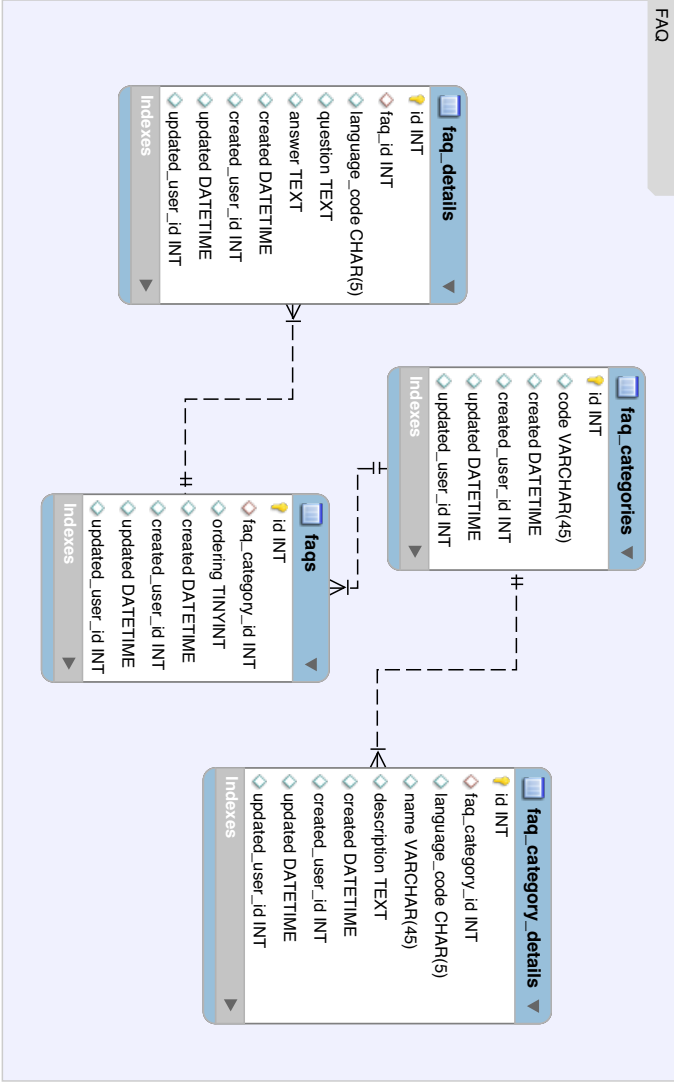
FAQ

faq_details
id INT
faq_id INT
language_code CHAR(5)
question TEXT
answer TEXT
created DATETIME
created_user_id INT
updated DATETIME
updated_user_id INT
Indexes

faq_categories
id INT
code VARCHAR(45)
created DATETIME
created_user_id INT
updated DATETIME
updated_user_id INT
Indexes

faqs
id INT
faq_category_id INT
ordering TINYINT
created DATETIME
created_user_id INT
updated DATETIME
updated_user_id INT
Indexes

faq_category_details
id INT
faq_category_id INT
language_code CHAR(5)
name VARCHAR(45)
description TEXT
created DATETIME
created_user_id INT
updated DATETIME
updated_user_id INT
Indexes